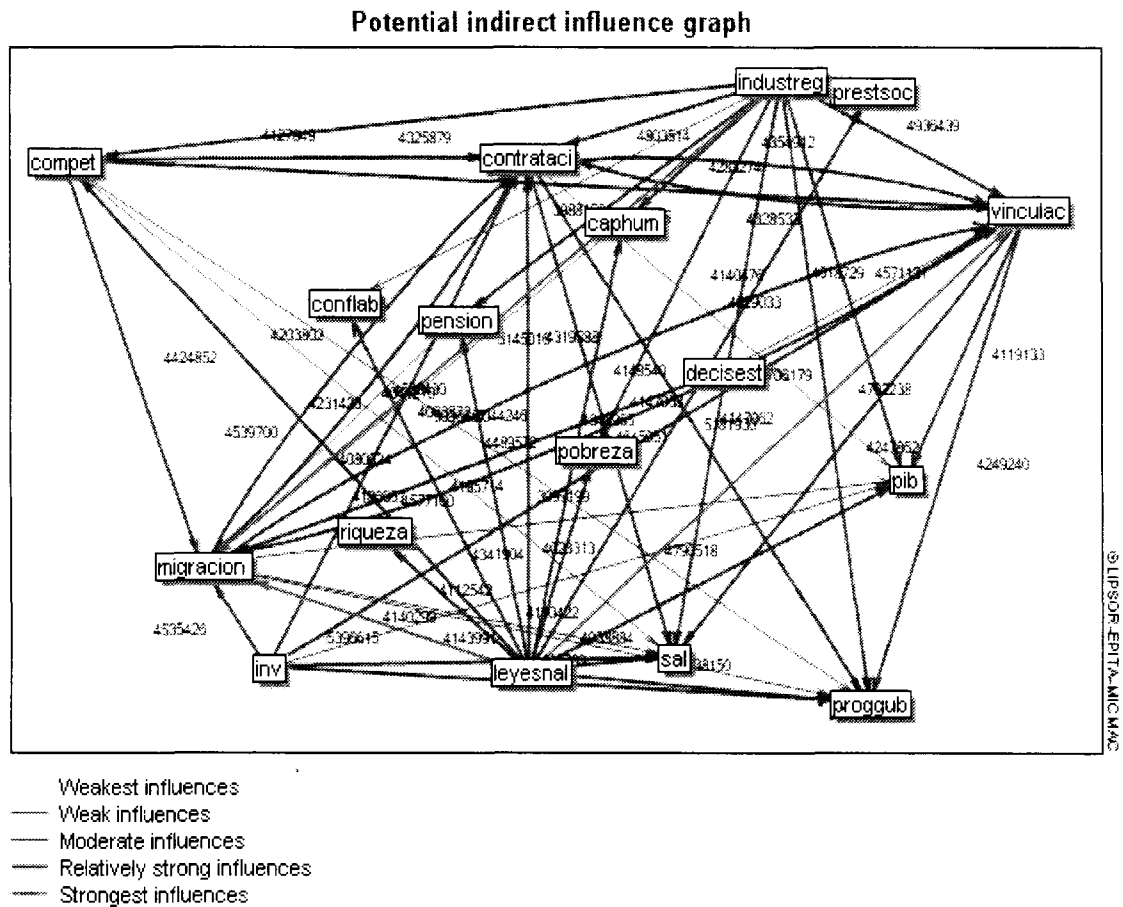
Potential indirect influence graph

industreg
prestsoc
compet
contrataci
vinculac
caphum
conflab
pension
decisest
pobreza
pib
riqueza
migracion
inv
leyesnal
sal
proggub

4427849
4325879
4803814
4936439
4424852
4203802
4539700
4231428
4119133
4249240
4535426
5396615
4143990
4140258
4112542
4341904
4793518
4149540
4241052

©LIPSOR-EPITA-MICMAC

Weakest influences
Weak influences
Moderate influences
Relatively strong influences
Strongest influences